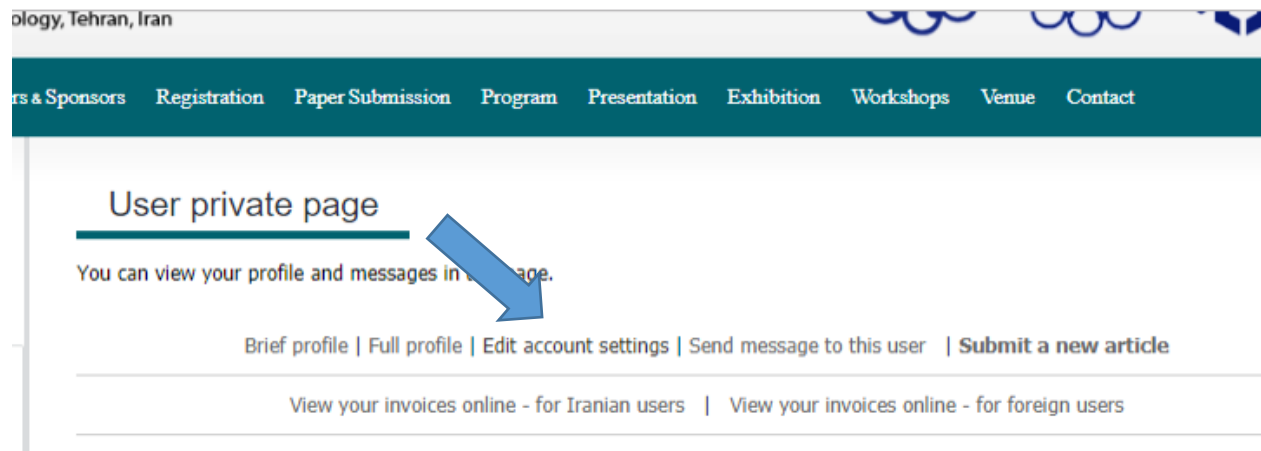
ology, Tehran, Iran

rs & Sponsors Registration Paper Submission Program Presentation Exhibition Workshops Venue Contact

User private page

You can view your profile and messages in t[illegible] page.

Brief profile | Full profile | Edit account settings | Send message to this user | **Submit a new article**

View your invoices online - for Iranian users | View your invoices online - for foreign users